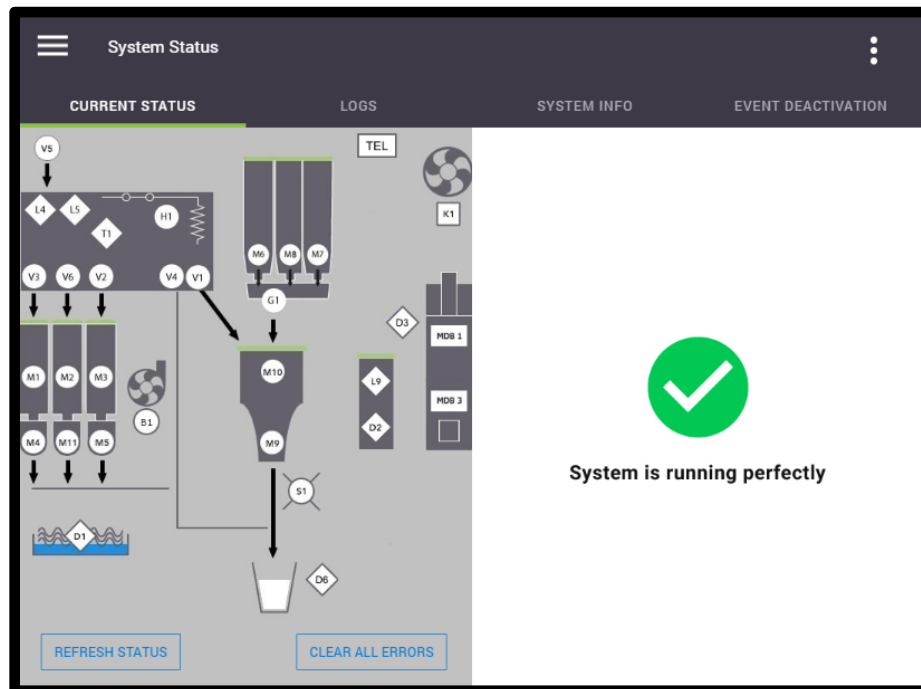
System Status

CURRENT STATUS
LOGS
SYSTEM INFO
EVENT DEACTIVATION

V5
TEL
L4
L5
H1
T1
K1
M6
M8
M7
V3
V6
V2
V4
V1
G1
D3
MDB 1
M1
M2
M3
M10
L9
MDB 3
B1
D2
M4
M11
M5
M9
S1
D1
D6

REFRESH STATUS
CLEAR ALL ERRORS

System is running perfectly